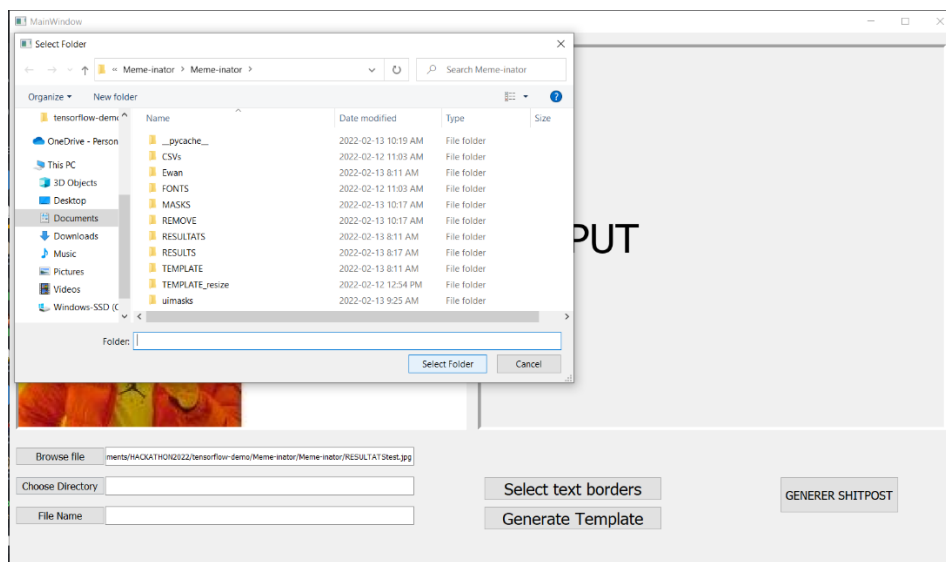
MainWindow

Select Folder

« Meme-inator › Meme-inator ›

Search Meme-inator

Organize ▾ New folder

tensorflow-dem
OneDrive - Person
This PC
3D Objects
Desktop
Documents
Downloads
Music
Pictures
Videos
Windows-SSD (C

| Name | Date modified | Type | Size |
|---|---|---|---|
| __pycache__ | 2022-02-13 10:19 AM | File folder | |
| CSVs | 2022-02-12 11:03 AM | File folder | |
| Ewan | 2022-02-13 8:11 AM | File folder | |
| FONTS | 2022-02-12 11:03 AM | File folder | |
| MASKS | 2022-02-13 10:17 AM | File folder | |
| REMOVE | 2022-02-13 10:17 AM | File folder | |
| RESULTATS | 2022-02-13 8:11 AM | File folder | |
| RESULTS | 2022-02-13 8:17 AM | File folder | |
| TEMPLATE | 2022-02-13 8:11 AM | File folder | |
| TEMPLATE_resize | 2022-02-12 12:54 PM | File folder | |
| uimasks | 2022-02-13 9:25 AM | File folder | |

Folder:

Select Folder Cancel

PUT

Browse file ments/HACKATHON2022/tensorflow-demo/Meme-inator/Meme-inator/RESULTATStest.jpg

Choose Directory

File Name

Select text borders

Generate Template

GENERER SHITPOST